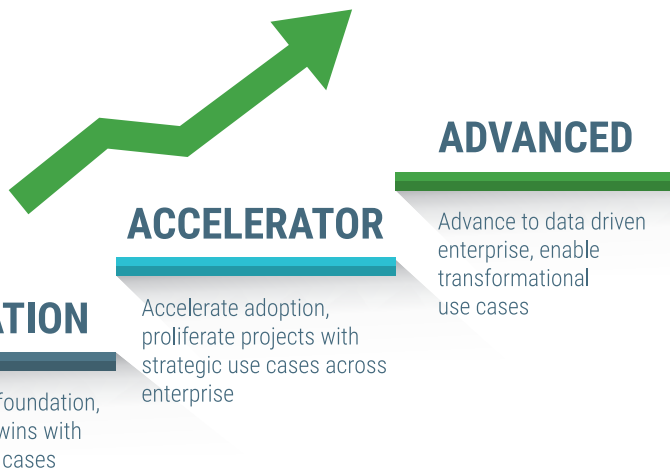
ADVANCED

Advance to data driven enterprise, enable transformational use cases

ACCELERATOR

Accelerate adoption, proliferate projects with strategic use cases across enterprise

ATION

foundation, wins with cases